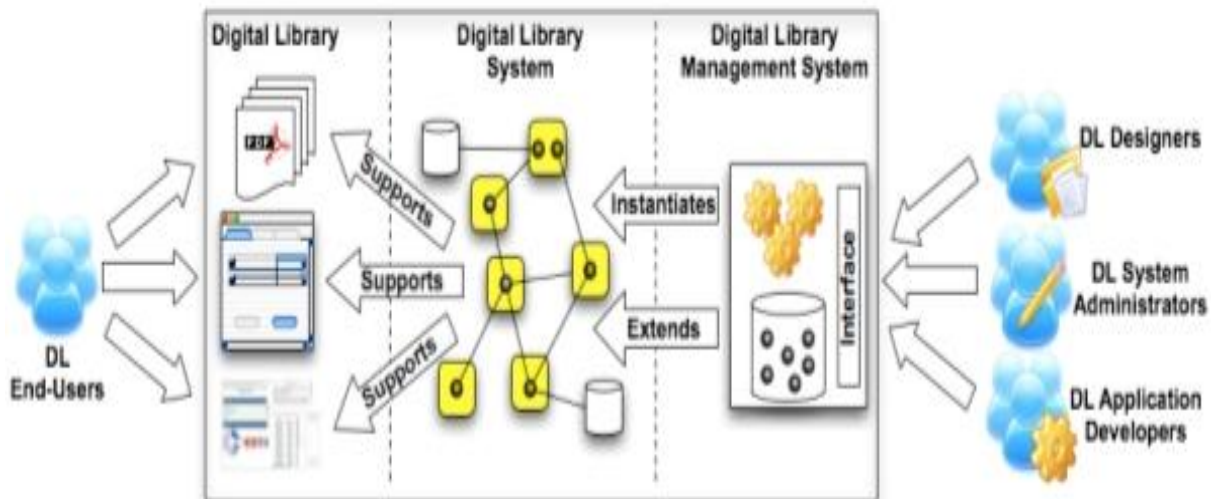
Digital Library

Digital Library System

Digital Library Management System

PDF

Supports

Supports

Supports

Instantiates

Extends

Interface

DL End-Users

DL Designers

DL System Administrators

DL Application Developers